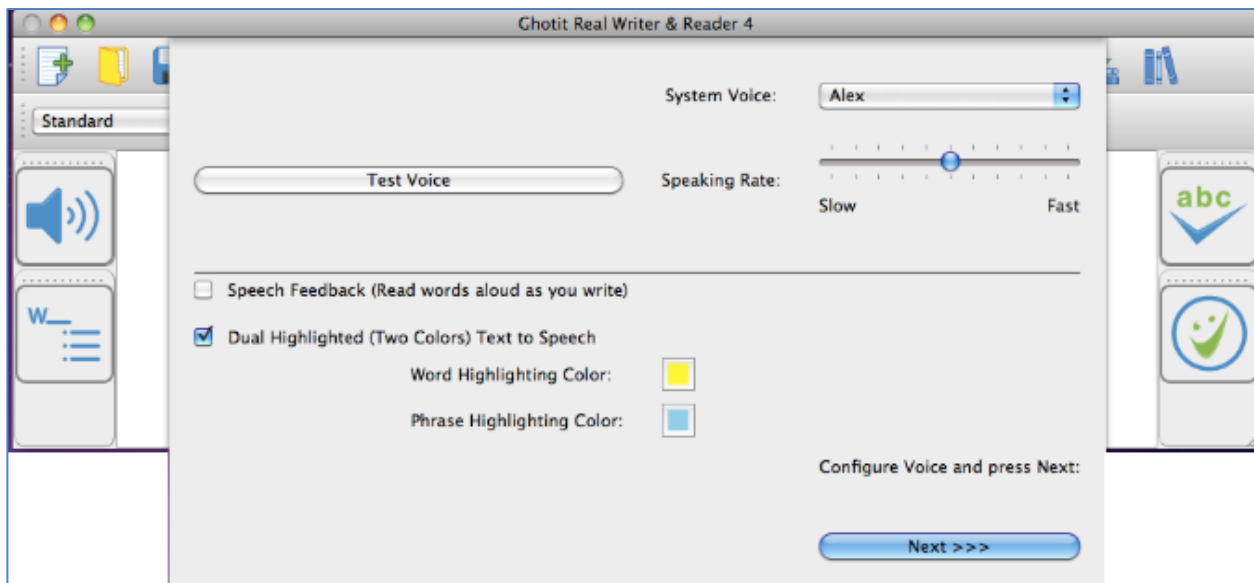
Ghotit Real Writer & Reader 4

Standard

System Voice: Alex

Test Voice

Speaking Rate:

Slow Fast

abc

W

Speech Feedback (Read words aloud as you write)

Dual Highlighted (Two Colors) Text to Speech

Word Highlighting Color:

Phrase Highlighting Color:

Configure Voice and press Next:

Next >>>